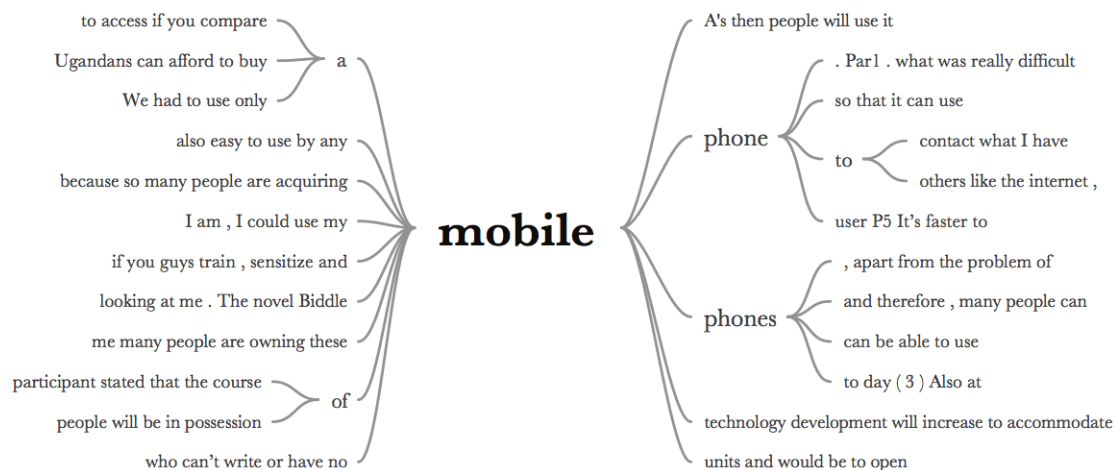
to access if you compare
Ugandans can afford to buy
We had to use only
a
also easy to use by any
because so many people are acquiring
I am , I could use my
if you guys train , sensitize and
looking at me . The novel Biddle
me many people are owning these
participant stated that the course
people will be in possession
of
who can't write or have no

mobile

A's then people will use it
phone
. Par1 . what was really difficult
so that it can use
to
contact what I have
others like the internet ,
user P5 It's faster to
phones
, apart from the problem of
and therefore , many people can
can be able to use
to day ( 3 ) Also at
technology development will increase to accommodate
units and would be to open